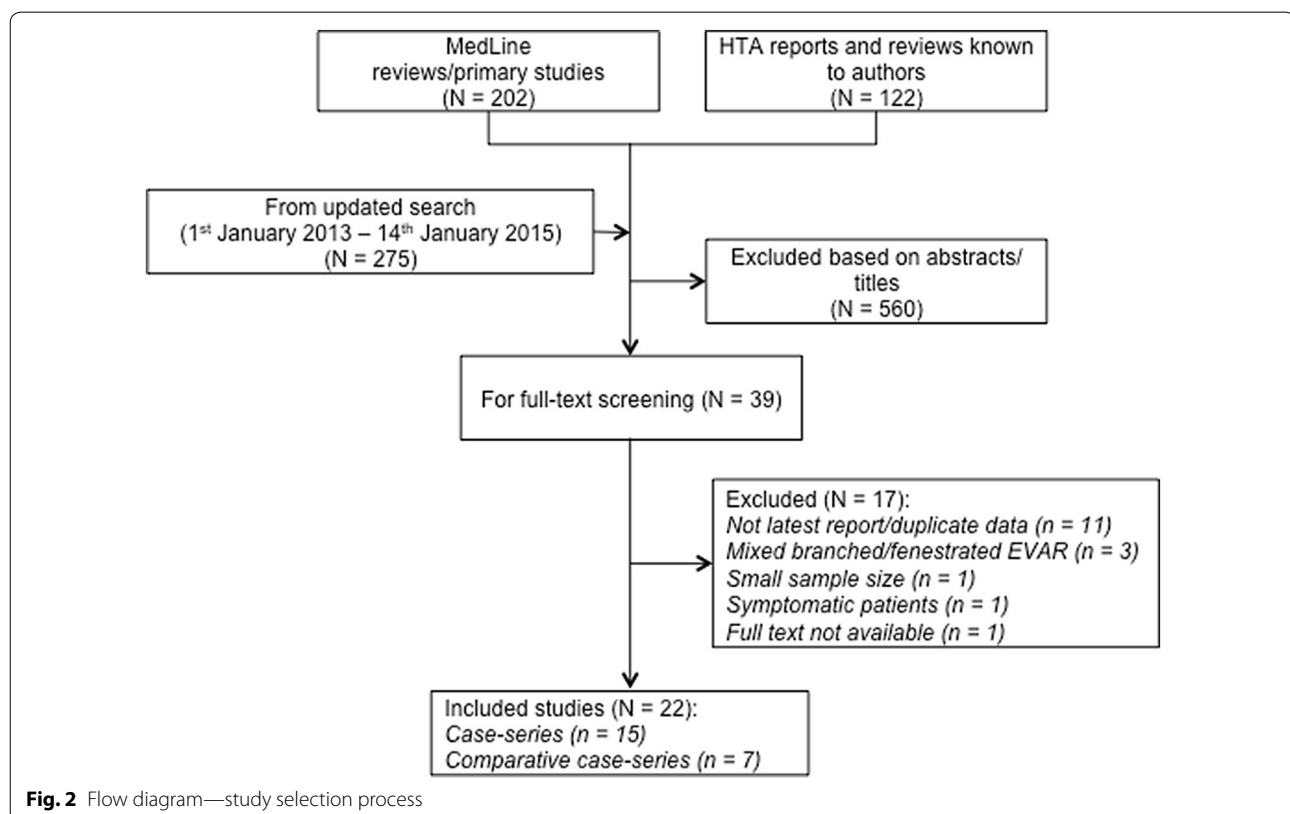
MedLine reviews/primary studies (N = 202)

HTA reports and reviews known to authors (N = 122)

From updated search ($1^{st}$ January 2013 – $14^{th}$ January 2015) (N = 275)

Excluded based on abstracts/ titles (N = 560)

For full-text screening (N = 39)

Excluded (N = 17):
Not latest report/duplicate data (n = 11)
Mixed branched/fenestrated EVAR (n = 3)
Small sample size (n = 1)
Symptomatic patients (n = 1)
Full text not available (n = 1)

Included studies (N = 22):
Case-series (n = 15)
Comparative case-series (n = 7)

Fig. 2 Flow diagram—study selection process